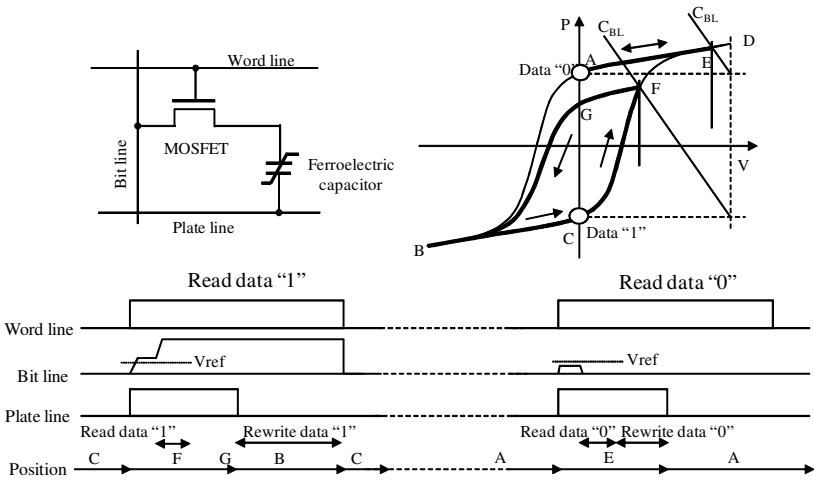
Word line
MOSFET
Bit line
Ferroelectric capacitor
Plate line

P
$C_{BL}$
$C_{BL}$
D
A
Data "0"
E
F
G
V
B
C
Data "1"

Read data "1"
Read data "0"
Word line
Bit line
Vref
Vref
Plate line
Read data "1"
Rewrite data "1"
Read data "0"
Rewrite data "0"
Position
C
F
G
B
C
A
E
A